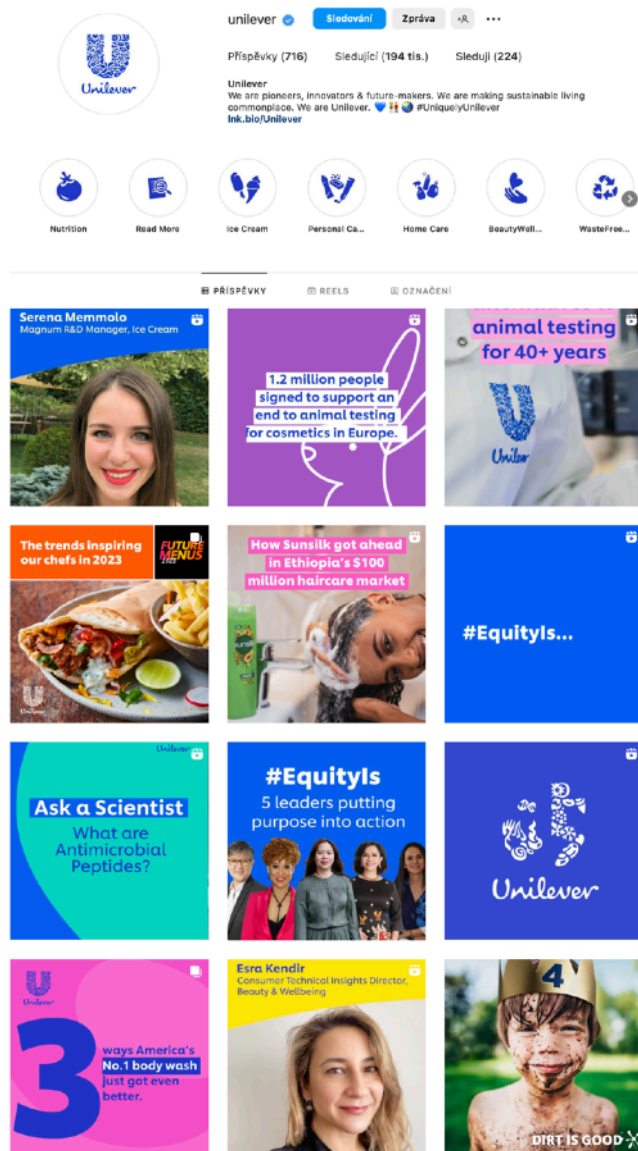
Unilever

unilever Sledování Zpráva

Příspěvky (716) Sledující (194 tis.) Sleduji (224)

Unilever
We are pioneers, innovators & future-makers. We are making sustainable living commonplace. We are Unilever. 💙 👫 🌍 #UniquelyUnilever
lnk.bio/Unilever

Nutrition Read More Ice Cream Personal Ca... Home Care BeautyWell... WasteFree...

PŘÍSPĚVKY REELS OZNAČENÍ

Serena Memmolo
Magnum R&D Manager, Ice Cream

1.2 million people signed to support an end to animal testing for cosmetics in Europe.

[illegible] animal testing for 40+ years

Unilever

The trends inspiring our chefs in 2023

FUTURE MENUS 2023

How Sunsilk got ahead in Ethiopia's $100 million haircare market

#EquityIs...

Unilever

Ask a Scientist
What are Antimicrobial Peptides?

#EquityIs
5 leaders putting purpose into action

Unilever

Unilever

3 ways America's No.1 body wash just got even better.

Esra Kendir
Consumer Technical Insights Director, Beauty & Wellbeing

4

DIRT IS GOOD